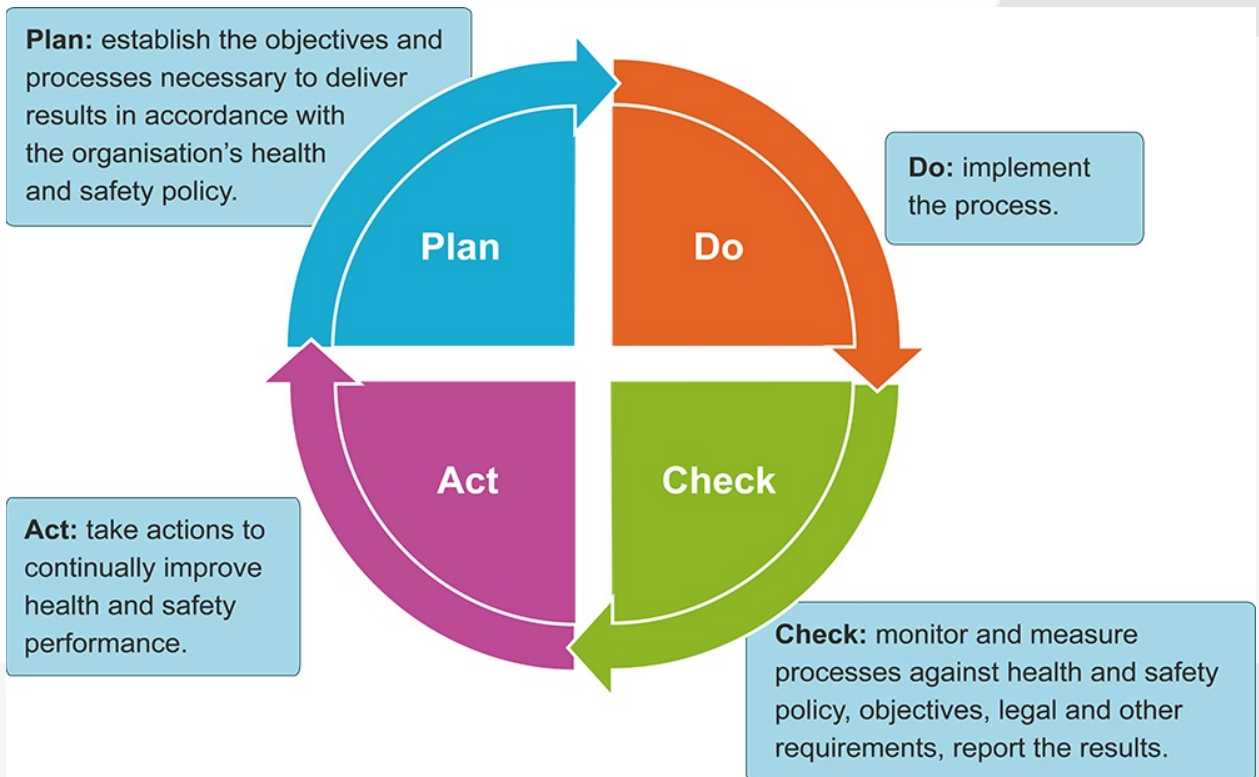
**Plan:** establish the objectives and processes necessary to deliver results in accordance with the organisation's health and safety policy.

**Do:** implement the process.

Plan

Do

Act

Check

**Act:** take actions to continually improve health and safety performance.

**Check:** monitor and measure processes against health and safety policy, objectives, legal and other requirements, report the results.